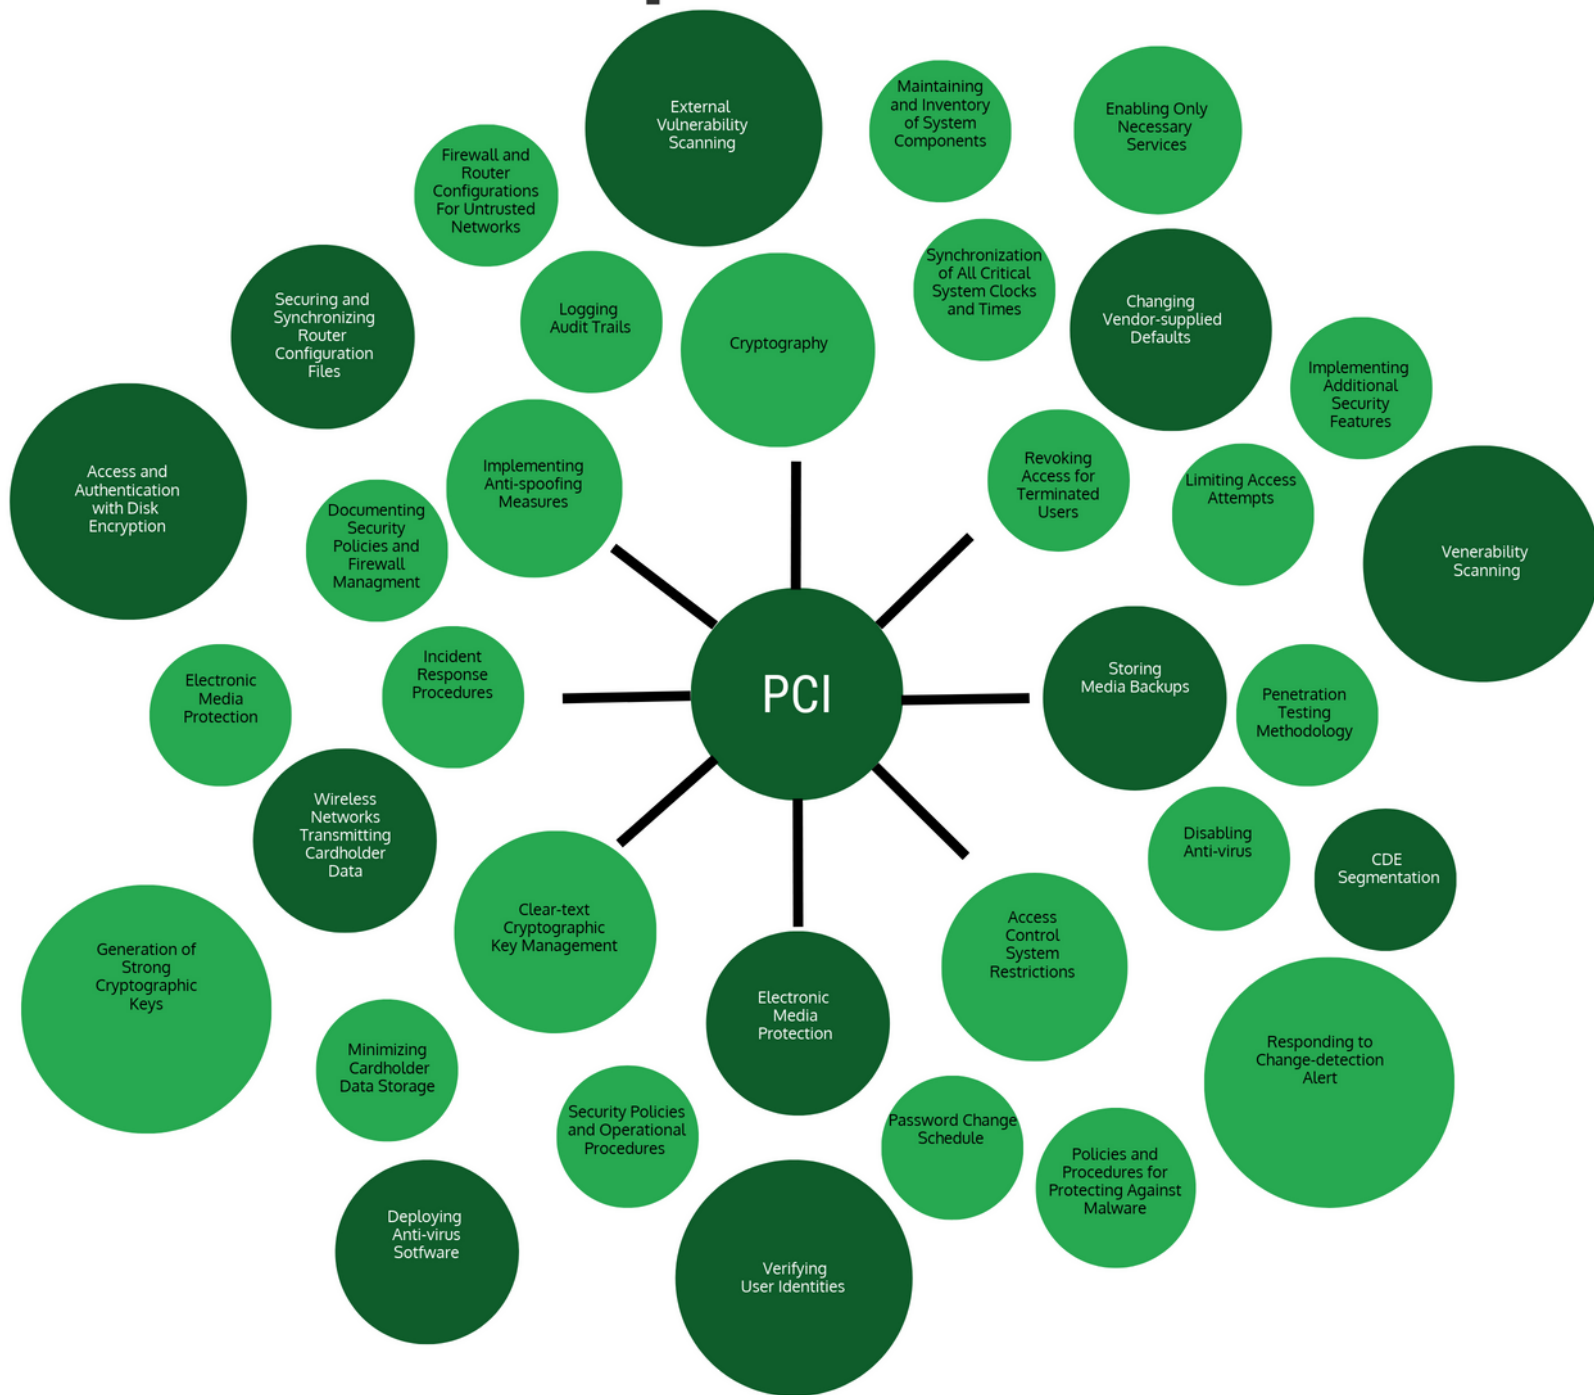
External Vulnerability Scanning

Maintaining and Inventory of System Components

Enabling Only Necessary Services

Firewall and Router Configurations For Untrusted Networks

Securing and Synchronizing Router Configuration Files

Logging Audit Trails

Cryptography

Synchronization of All Critical System Clocks and Times

Changing Vendor-supplied Defaults

Implementing Additional Security Features

Access and Authentication with Disk Encryption

Implementing Anti-spoofing Measures

Documenting Security Policies and Firewall Managment

Revoking Access for Terminated Users

Limiting Access Attempts

Venerability Scanning

Electronic Media Protection

Incident Response Procedures

PCI

Storing Media Backups

Penetration Testing Methodology

Wireless Networks Transmitting Cardholder Data

Disabling Anti-virus

CDE Segmentation

Clear-text Cryptographic Key Management

Access Control System Restrictions

Generation of Strong Cryptographic Keys

Electronic Media Protection

Minimizing Cardholder Data Storage

Responding to Change-detection Alert

Security Policies and Operational Procedures

Password Change Schedule

Policies and Procedures for Protecting Against Malware

Deploying Anti-virus Sotfware

Verifying User Identities